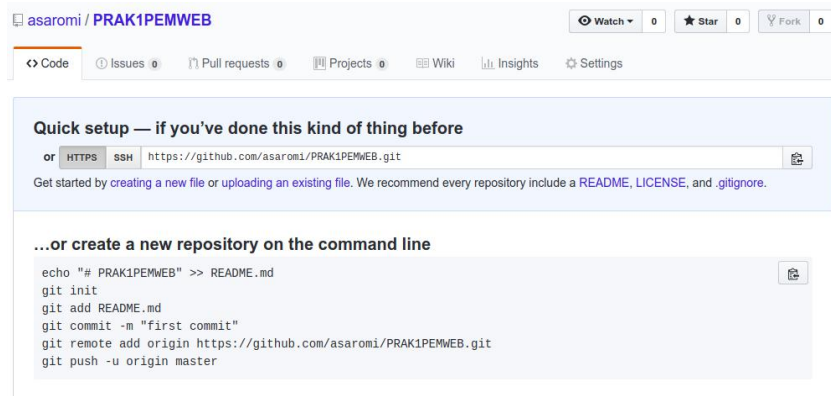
asaromi / PRAK1PEMWEB

Watch 0 Star 0 Fork 0

<> Code Issues 0 Pull requests 0 Projects 0 Wiki Insights Settings

Quick setup — if you've done this kind of thing before

or HTTPS SSH https://github.com/asaromi/PRAK1PEMWEB.git

Get started by creating a new file or uploading an existing file. We recommend every repository include a README, LICENSE, and .gitignore.

...or create a new repository on the command line

echo "# PRAK1PEMWEB" >> README.md
git init
git add README.md
git commit -m "first commit"
git remote add origin https://github.com/asaromi/PRAK1PEMWEB.git
git push -u origin master